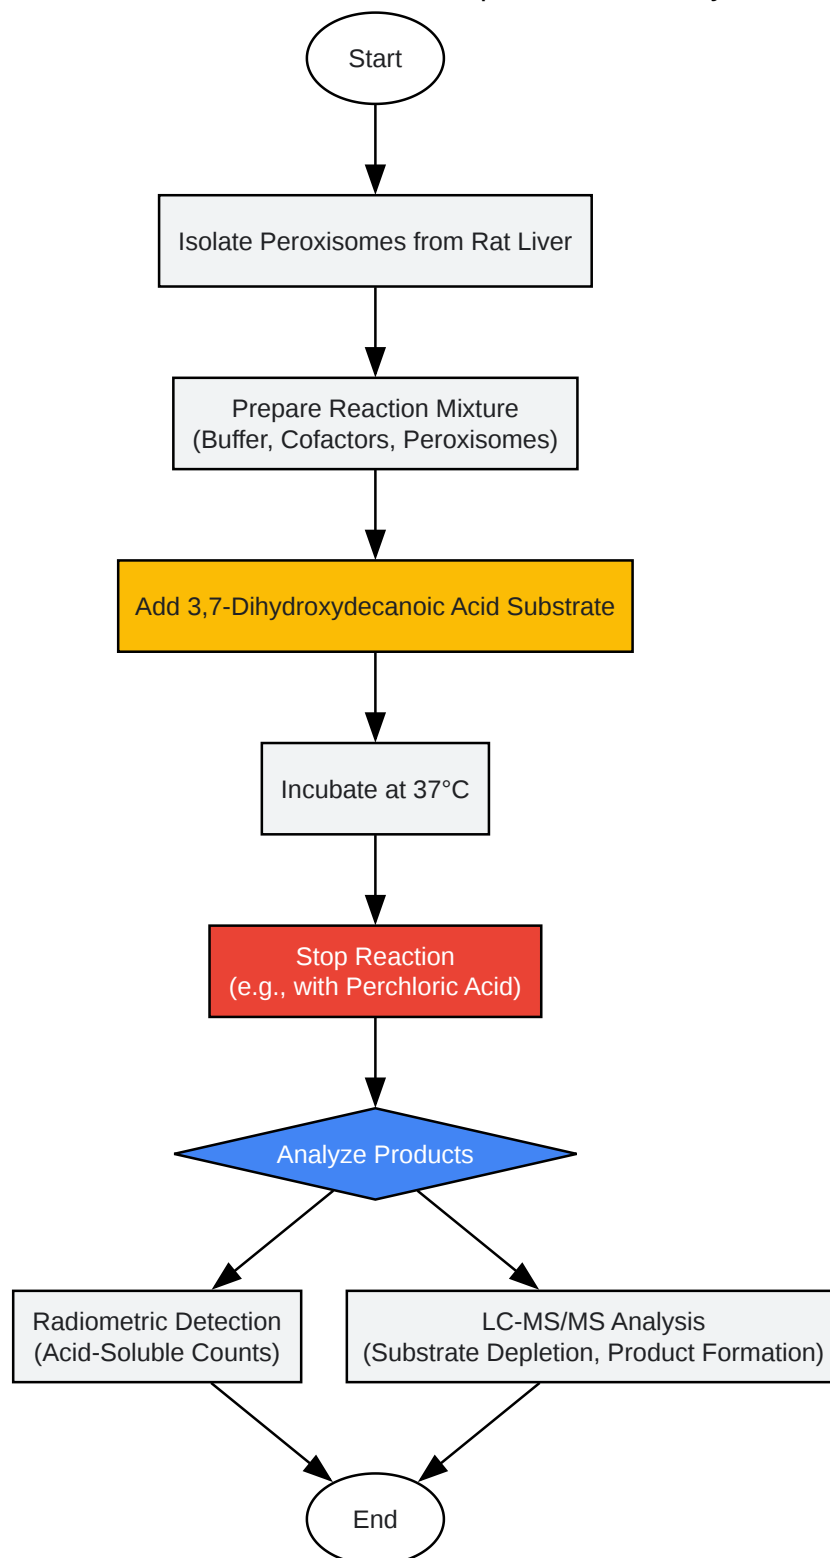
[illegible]

Start

Isolate Peroxisomes from Rat Liver

Prepare Reaction Mixture
(Buffer, Cofactors, Peroxisomes)

Add 3,7-Dihydroxydecanoic Acid Substrate

Incubate at 37°C

Stop Reaction
(e.g., with Perchloric Acid)

Analyze Products

Radiometric Detection
(Acid-Soluble Counts)

LC-MS/MS Analysis
(Substrate Depletion, Product Formation)

End